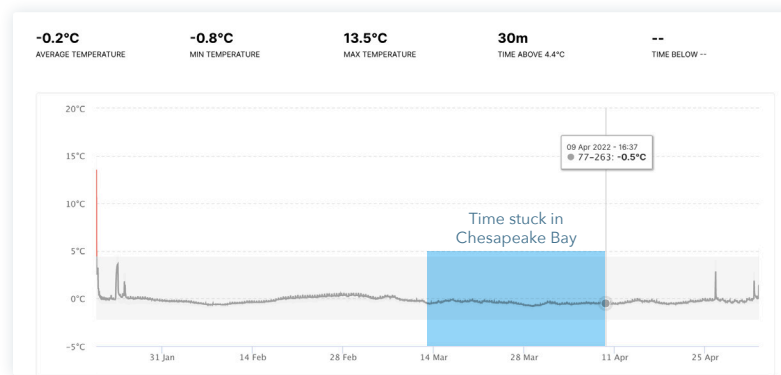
-0.2°C
AVERAGE TEMPERATURE

-0.8°C
MIN TEMPERATURE

13.5°C
MAX TEMPERATURE

30m
TIME ABOVE 4.4°C

--
TIME BELOW --

20°C
15°C
10°C
5°C
0°C
-5°C

09 Apr 2022 - 16:37
77-263: -0.5°C

Time stuck in Chesapeake Bay

31 Jan
14 Feb
28 Feb
14 Mar
28 Mar
11 Apr
25 Apr